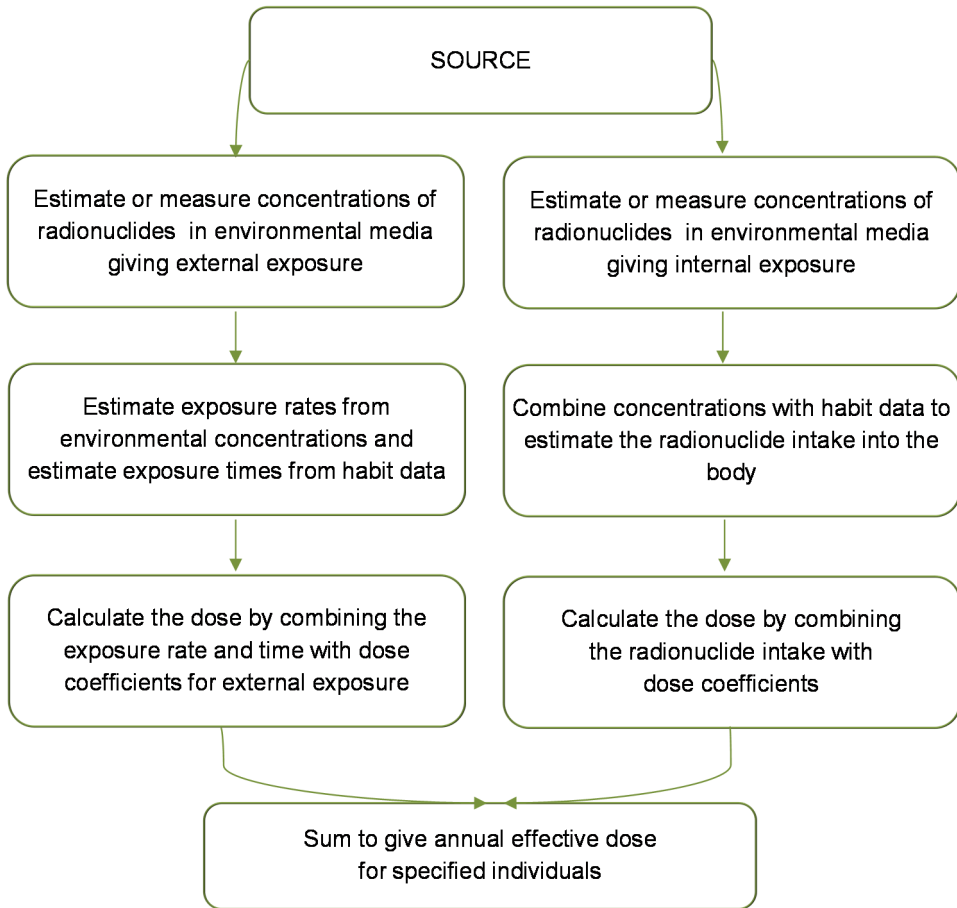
SOURCE

Estimate or measure concentrations of radionuclides in environmental media giving external exposure

Estimate or measure concentrations of radionuclides in environmental media giving internal exposure

Estimate exposure rates from environmental concentrations and estimate exposure times from habit data

Combine concentrations with habit data to estimate the radionuclide intake into the body

Calculate the dose by combining the exposure rate and time with dose coefficients for external exposure

Calculate the dose by combining the radionuclide intake with dose coefficients

Sum to give annual effective dose for specified individuals